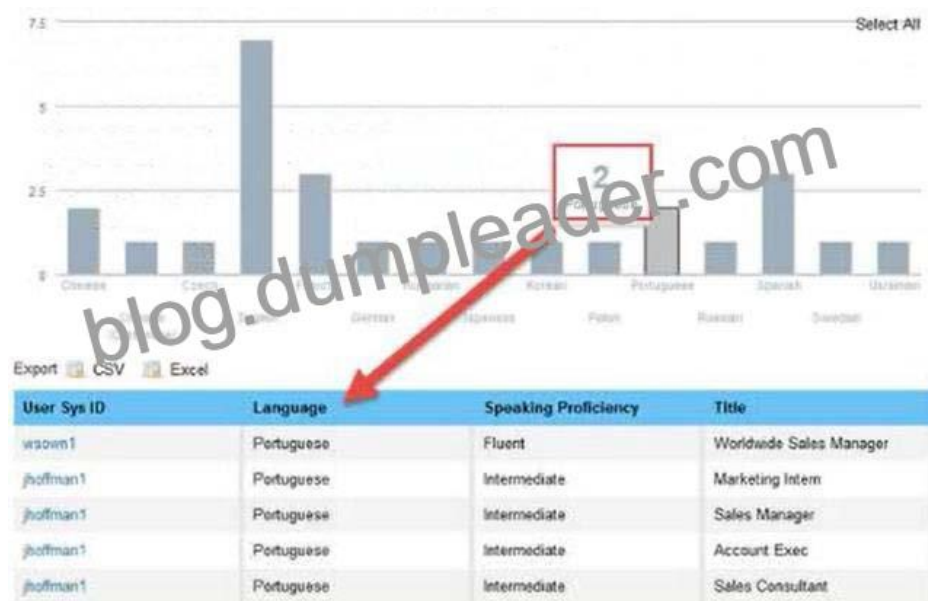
7.5

5

2.5

0

Select All

2

Chinese Czech French Hungarian Korean Portuguese Spanish Ukrainian

Dutch English German Japanese Polish Russian Swedish

blog.dumpleader.com

Export CSV Excel

| User Sys ID | Language | Speaking Proficiency | Title |
|---|---|---|---|
| wsown1 | Portuguese | Fluent | Worldwide Sales Manager |
| jhoffman1 | Portuguese | Intermediate | Marketing Intern |
| jhoffman1 | Portuguese | Intermediate | Sales Manager |
| jhoffman1 | Portuguese | Intermediate | Account Exec |
| jhoffman1 | Portuguese | Intermediate | Sales Consultant |